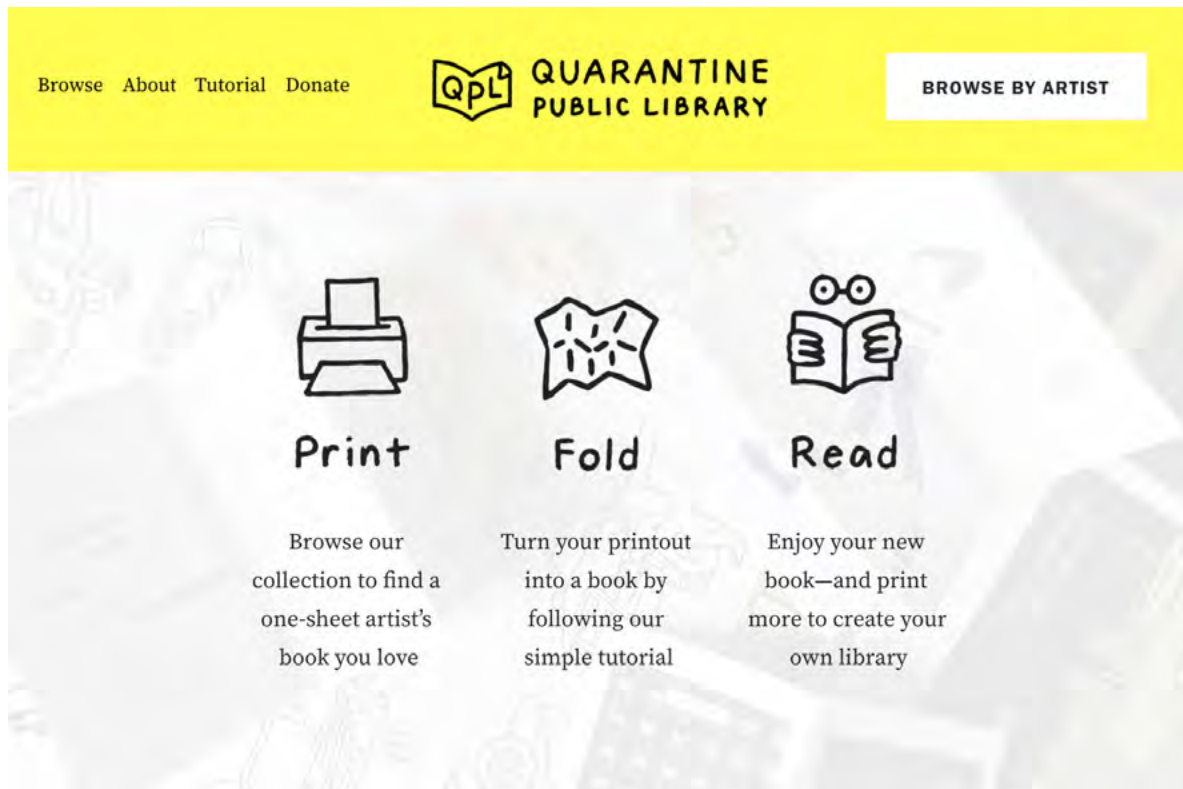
Browse About Tutorial Donate

QPL QUARANTINE PUBLIC LIBRARY

BROWSE BY ARTIST

Print

Browse our collection to find a one-sheet artist's book you love

Fold

Turn your printout into a book by following our simple tutorial

Read

Enjoy your new book—and print more to create your own library